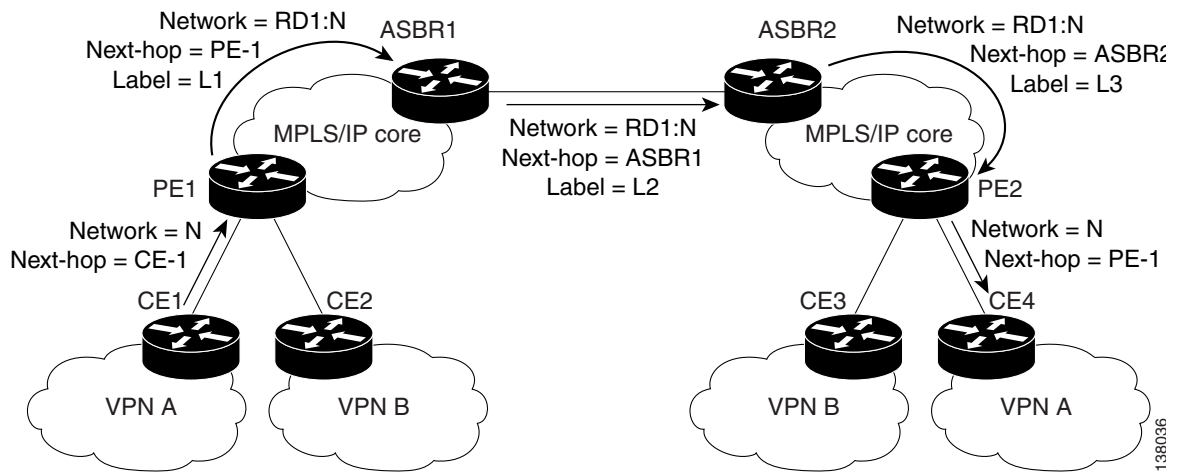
Network = RD1:N
Next-hop = PE-1
Label = L1

ASBR1

MPLS/IP core

PE1

Network = N
Next-hop = CE-1

CE1

CE2

VPN A

VPN B

Network = RD1:N
Next-hop = ASBR1
Label = L2

ASBR2

Network = RD1:N
Next-hop = ASBR2
Label = L3

MPLS/IP core

PE2

Network = N
Next-hop = PE-1

CE3

CE4

VPN B

VPN A

138036